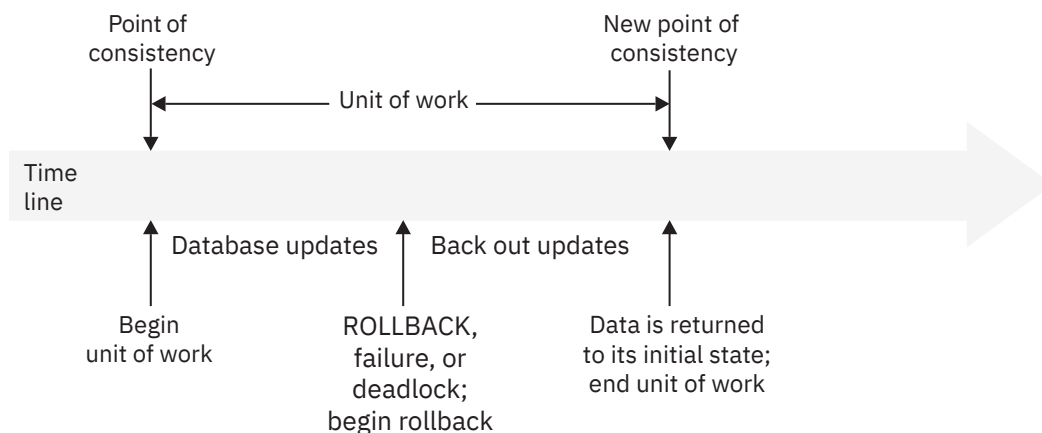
Point of consistency

New point of consistency

Unit of work

Time line

Database updates

Back out updates

Begin unit of work

ROLLBACK, failure, or deadlock; begin rollback

Data is returned to its initial state; end unit of work